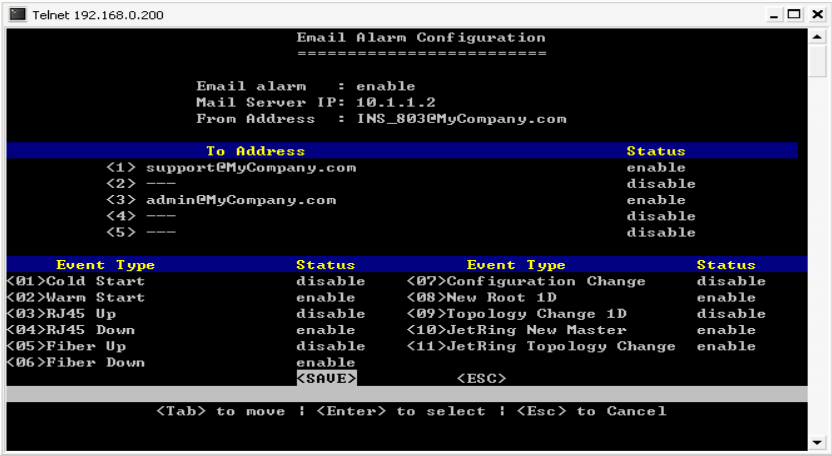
Telnet 192.168.0.200

Email Alarm Configuration
=========================

Email alarm : enable
Mail Server IP: 10.1.1.2
From Address : INS_803@MyCompany.com

| To Address | Status |
|---|---|
| <1> support@MyCompany.com | enable |
| <2> --- | disable |
| <3> admin@MyCompany.com | enable |
| <4> --- | disable |
| <5> --- | disable |

| Event Type | Status | Event Type | Status |
|---|---|---|---|
| <01>Cold Start | disable | <07>Configuration Change | disable |
| <02>Warm Start | enable | <08>New Root 1D | enable |
| <03>RJ45 Up | disable | <09>Topology Change 1D | disable |
| <04>RJ45 Down | enable | <10>JetRing New Master | enable |
| <05>Fiber Up | disable | <11>JetRing Topology Change | enable |
| <06>Fiber Down | enable | | |

<SAVE> <ESC>

<Tab> to move ¦ <Enter> to select ¦ <Esc> to Cancel